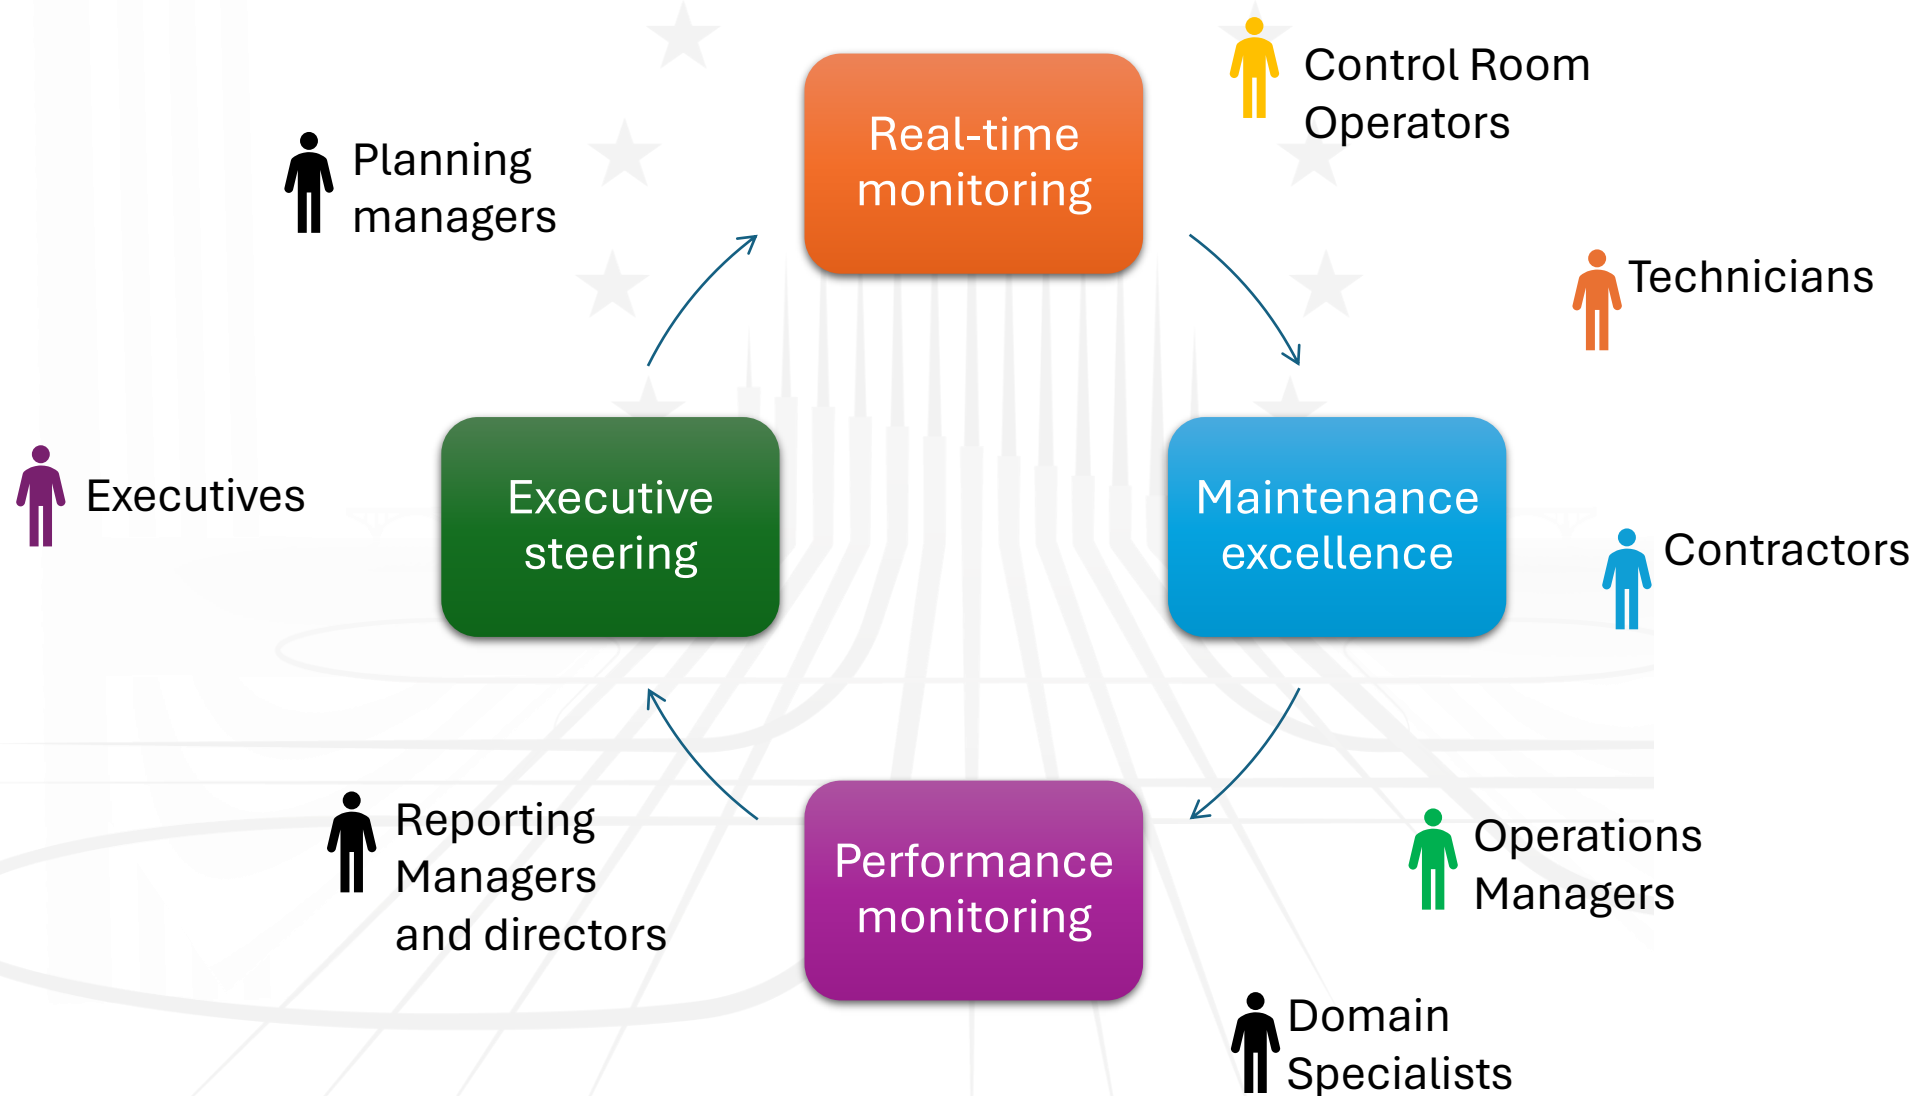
Real-time monitoring

Control Room Operators

Planning managers

Technicians

Executives

Executive steering

Maintenance excellence

Contractors

Reporting Managers and directors

Performance monitoring

Operations Managers

Domain Specialists